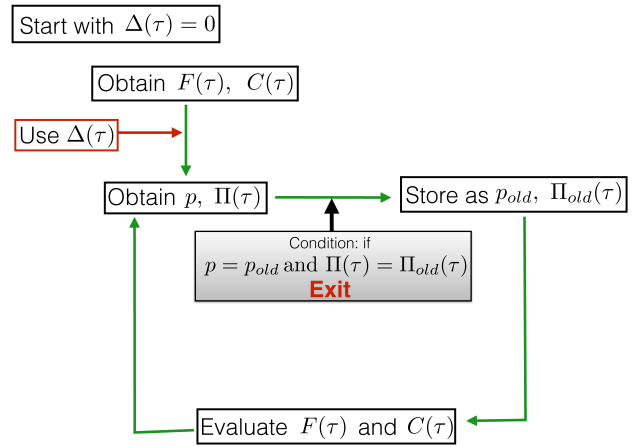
Start with $\Delta(\tau) = 0$

Obtain $F(\tau),\ C(\tau)$

Use $\Delta(\tau)$

Obtain $p,\ \Pi(\tau)$

Store as $p_{old},\ \Pi_{old}(\tau)$

Condition: if
$p = p_{old}$ and $\Pi(\tau) = \Pi_{old}(\tau)$
Exit

Evaluate $F(\tau)$ and $C(\tau)$